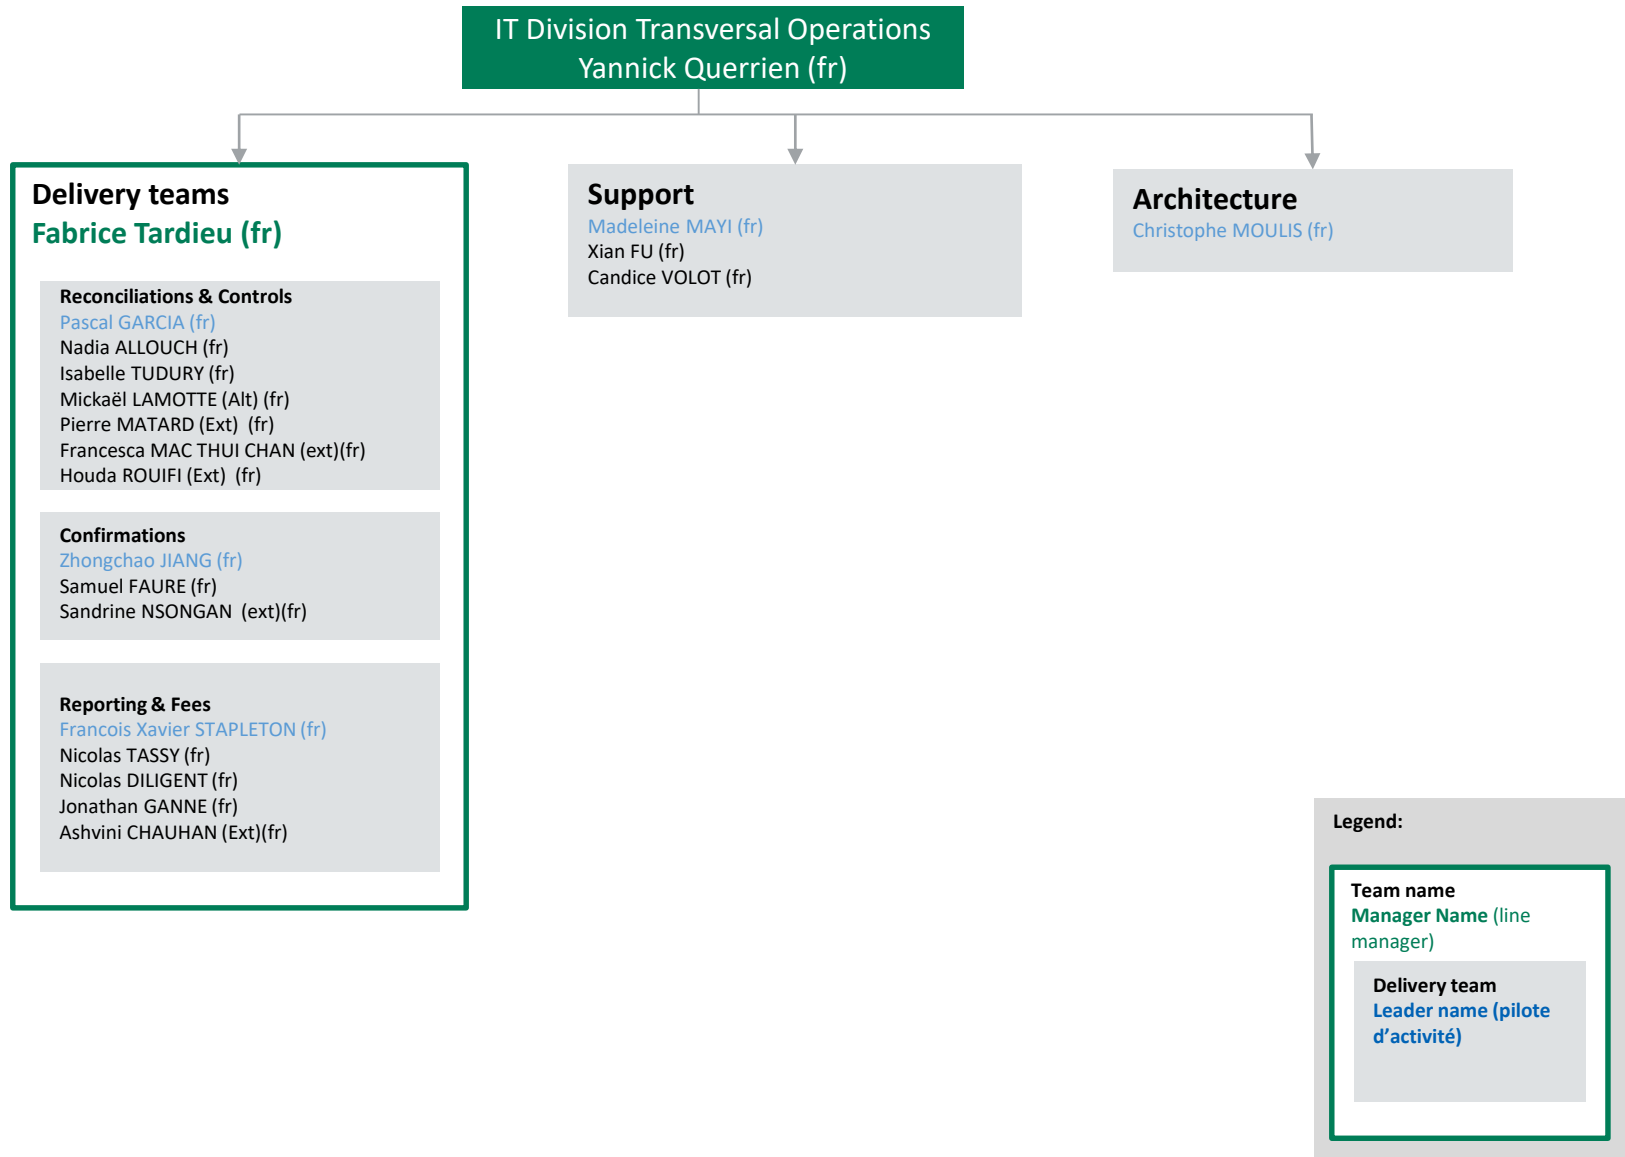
IT Division Transversal Operations
Yannick Querrien (fr)

Delivery teams
Fabrice Tardieu (fr)

Reconciliations & Controls
Pascal GARCIA (fr)
Nadia ALLOUCH (fr)
Isabelle TUDURY (fr)
Mickaël LAMOTTE (Alt) (fr)
Pierre MATARD (Ext) (fr)
Francesca MAC THUI CHAN (ext)(fr)
Houda ROUIFI (Ext) (fr)

Confirmations
Zhongchao JIANG (fr)
Samuel FAURE (fr)
Sandrine NSONGAN (ext)(fr)

Reporting & Fees
Francois Xavier STAPLETON (fr)
Nicolas TASSY (fr)
Nicolas DILIGENT (fr)
Jonathan GANNE (fr)
Ashvini CHAUHAN (Ext)(fr)

Support
Madeleine MAYI (fr)
Xian FU (fr)
Candice VOLOT (fr)

Architecture
Christophe MOULIS (fr)

Legend:
Team name
Manager Name (line manager)
Delivery team
Leader name (pilote d'activité)